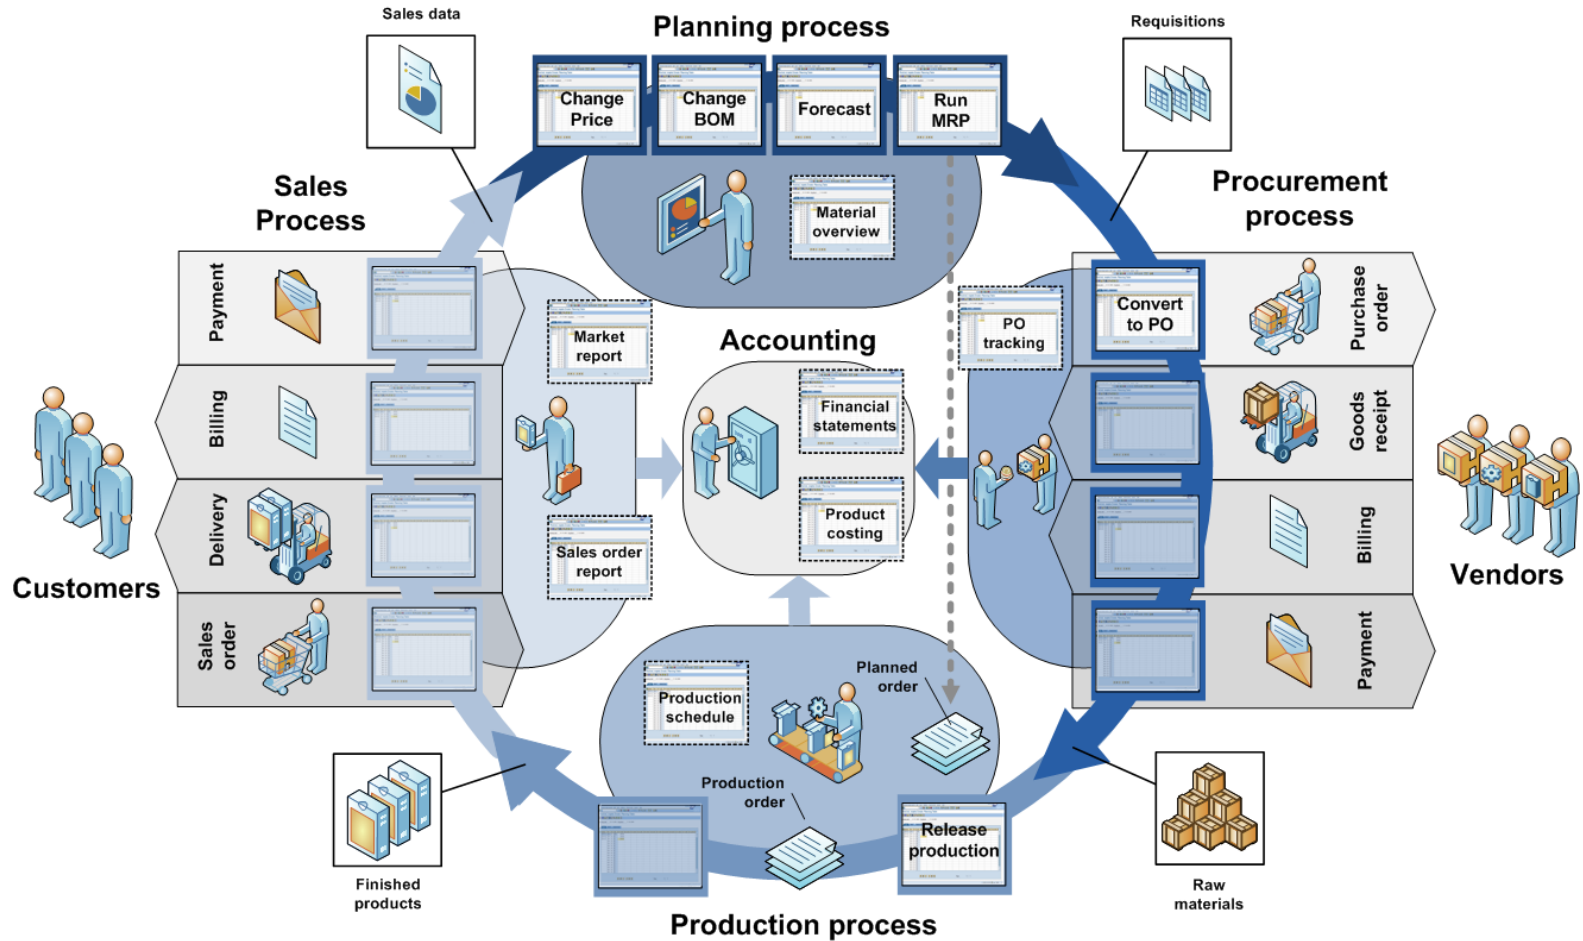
Sales data

Planning process

Requisitions

Change Price

Change BOM

Forecast

Run MRP

Sales Process

Material overview

Procurement process

Payment

Market report

PO tracking

Convert to PO

Purchase order

Accounting

Billing

Financial statements

Goods receipt

Customers

Delivery

Product costing

Billing

Vendors

Sales order report

Sales order

Payment

Planned order

Production schedule

Production order

Release production

Finished products

Raw materials

Production process